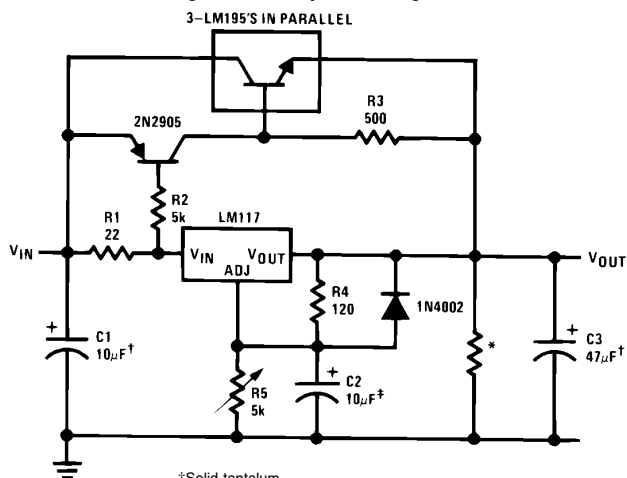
3–LM195'S IN PARALLEL

2N2905

R3
500

R2
5k

R1
22

LM117

$V_{IN}$

$V_{IN}$

ADJ

$V_{OUT}$

$V_{OUT}$

R4
120

1N4002

+
C1
$10\mu F^{\dagger}$

R5
5k

+
C2
$10\mu F^{\ddagger}$

*

+
C3
$47\mu F^{\dagger}$

‡Solid tantalum